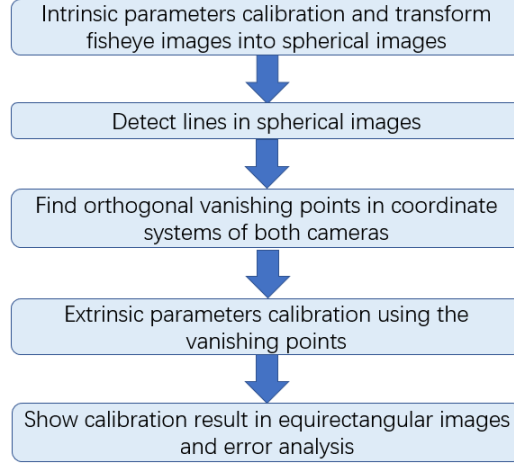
Intrinsic parameters calibration and transform fisheye images into spherical images

Detect lines in spherical images

Find orthogonal vanishing points in coordinate systems of both cameras

Extrinsic parameters calibration using the vanishing points

Show calibration result in equirectangular images and error analysis